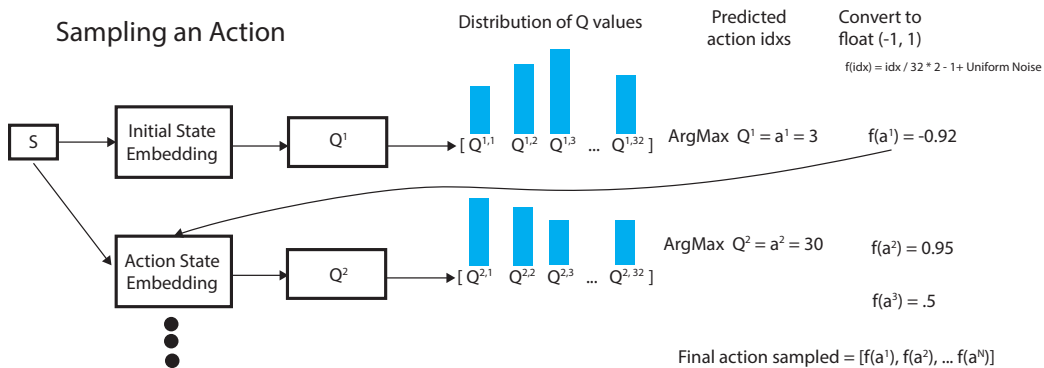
Sampling an Action

Distribution of Q values

Predicted action idxs

Convert to float (-1, 1)

f(idx) = idx / 32 * 2 - 1+ Uniform Noise

S

Initial State Embedding

$Q^1$

[ $Q^{1,1}$ $Q^{1,2}$ $Q^{1,3}$ ... $Q^{1,32}$ ]

ArgMax $Q^1 = a^1 = 3$

$f(a^1) = -0.92$

Action State Embedding

$Q^2$

[ $Q^{2,1}$ $Q^{2,2}$ $Q^{2,3}$ ... $Q^{2,32}$ ]

ArgMax $Q^2 = a^2 = 30$

$f(a^2) = 0.95$

$f(a^3) = .5$

Final action sampled = [$f(a^1)$, $f(a^2)$, ... $f(a^N)$]